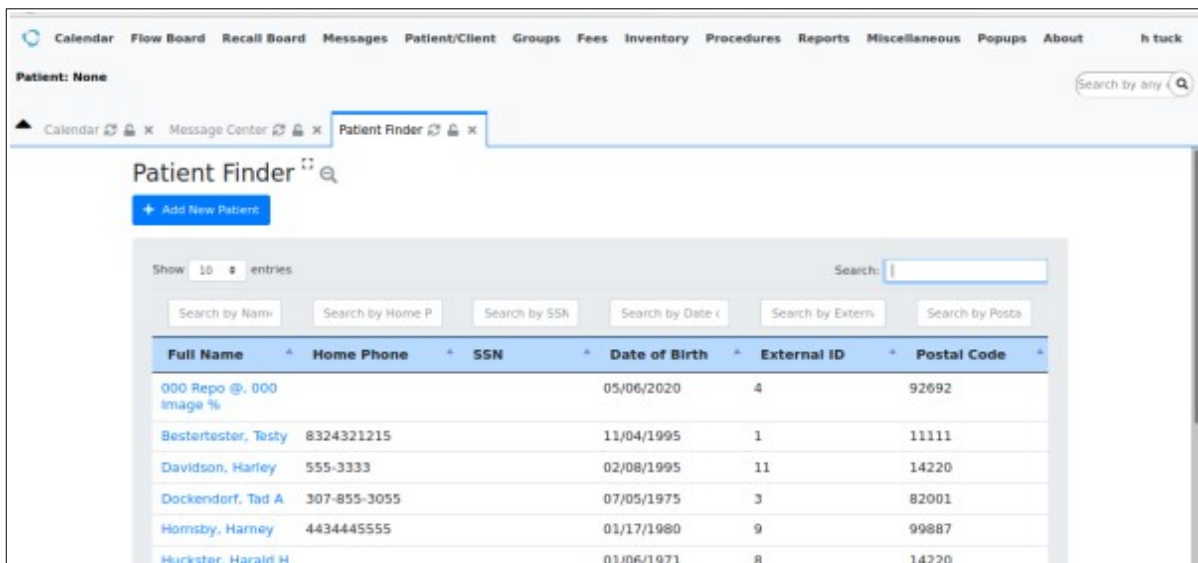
Calendar Flow Board Recall Board Messages Patient/Client Groups Fees Inventory Procedures Reports Miscellaneous Popups About h tuck

Patient: None

Search by any

Calendar × Message Center × Patient Finder ×

Patient Finder

+ Add New Patient

Show 10 entries

Search:

Search by Name | Search by Home P | Search by SSN | Search by Date | Search by Extern | Search by Posta

| Full Name | Home Phone | SSN | Date of Birth | External ID | Postal Code |
|---|---|---|---|---|---|
| 000 Repo @, 000 Image % | | | 05/06/2020 | 4 | 92692 |
| Bestertester, Testy | 8324321215 | | 11/04/1995 | 1 | 11111 |
| Davidson, Harley | 555-3333 | | 02/08/1995 | 11 | 14220 |
| Dockendorf, Tad A | 307-855-3055 | | 07/05/1975 | 3 | 82001 |
| Hornsby, Harney | 4434445555 | | 01/17/1980 | 9 | 99887 |
| Huckster, Harald H | | | 01/06/1971 | 8 | 14220 |